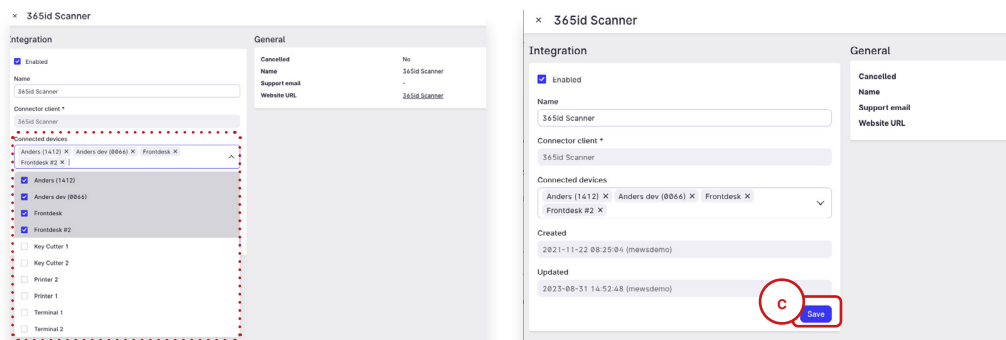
× 365id Scanner

Integration

Enabled

Name

365id Scanner

Connector client *

365id Scanner

Connected devices

Anders (1412) × Anders dev (0066) × Frontdesk × Frontdesk #2 ×

Anders (1412)

Anders dev (0066)

Frontdesk

Frontdesk #2

Key Cutter 1

Key Cutter 2

Printer 2

Printer 1

Terminal 1

Terminal 2

General

| | |
|---|---|
| Cancelled | No |
| Name | 365id Scanner |
| Support email | - |
| Website URL | 365id Scanner |

× 365id Scanner

Integration

Enabled

Name

365id Scanner

Connector client *

365id Scanner

Connected devices

Anders (1412) × Anders dev (0066) × Frontdesk × Frontdesk #2 ×

Created

2021-11-22 08:25:04 (mewsdemo)

Updated

2023-08-31 14:52:48 (mewsdemo)

C

Save

General

Cancelled

Name

Support email

Website URL